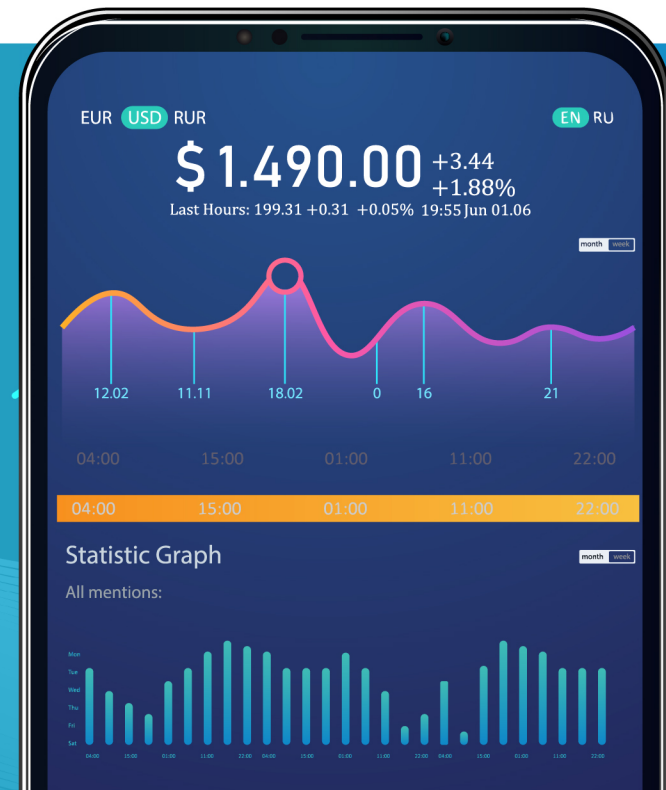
EUR USD RUR

EN RU

$ 1.490.00 +3.44 +1.88%

Last Hours: 199.31 +0.31 +0.05% 19:55 Jun 01.06

month week

12.02 11.11 18.02 0 16 21

04:00 15:00 01:00 11:00 22:00

04:00 15:00 01:00 11:00 22:00

Statistic Graph

month week

All mentions:

Mon
Tue
Wed
Thu
Fri
Sat

04:00 15:00 01:00 11:00 22:00 04:00 15:00 01:00 11:00 22:00 04:00 15:00 01:00 11:00 22:00